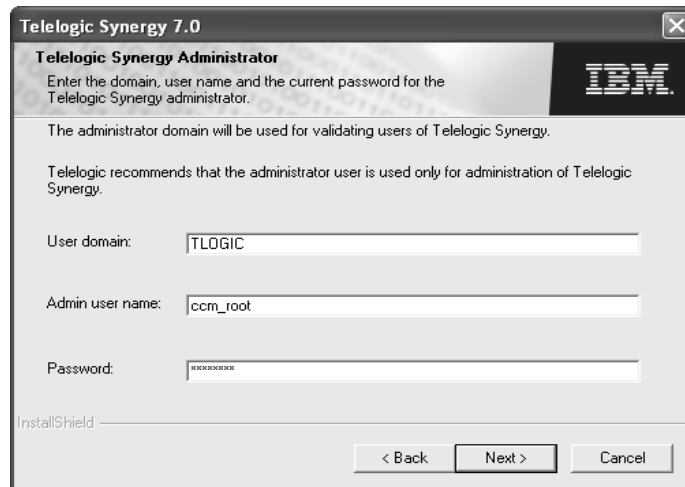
Telogic Synergy 7.0

Telelogic Synergy Administrator

Enter the domain, user name and the current password for the Telelogic Synergy administrator.

IBM

The administrator domain will be used for validating users of Telelogic Synergy.

Telelogic recommends that the administrator user is used only for administration of Telelogic Synergy.

User domain: TLOGIC

Admin user name: ccm_root

Password: ********

InstallShield

< Back
Next >
Cancel